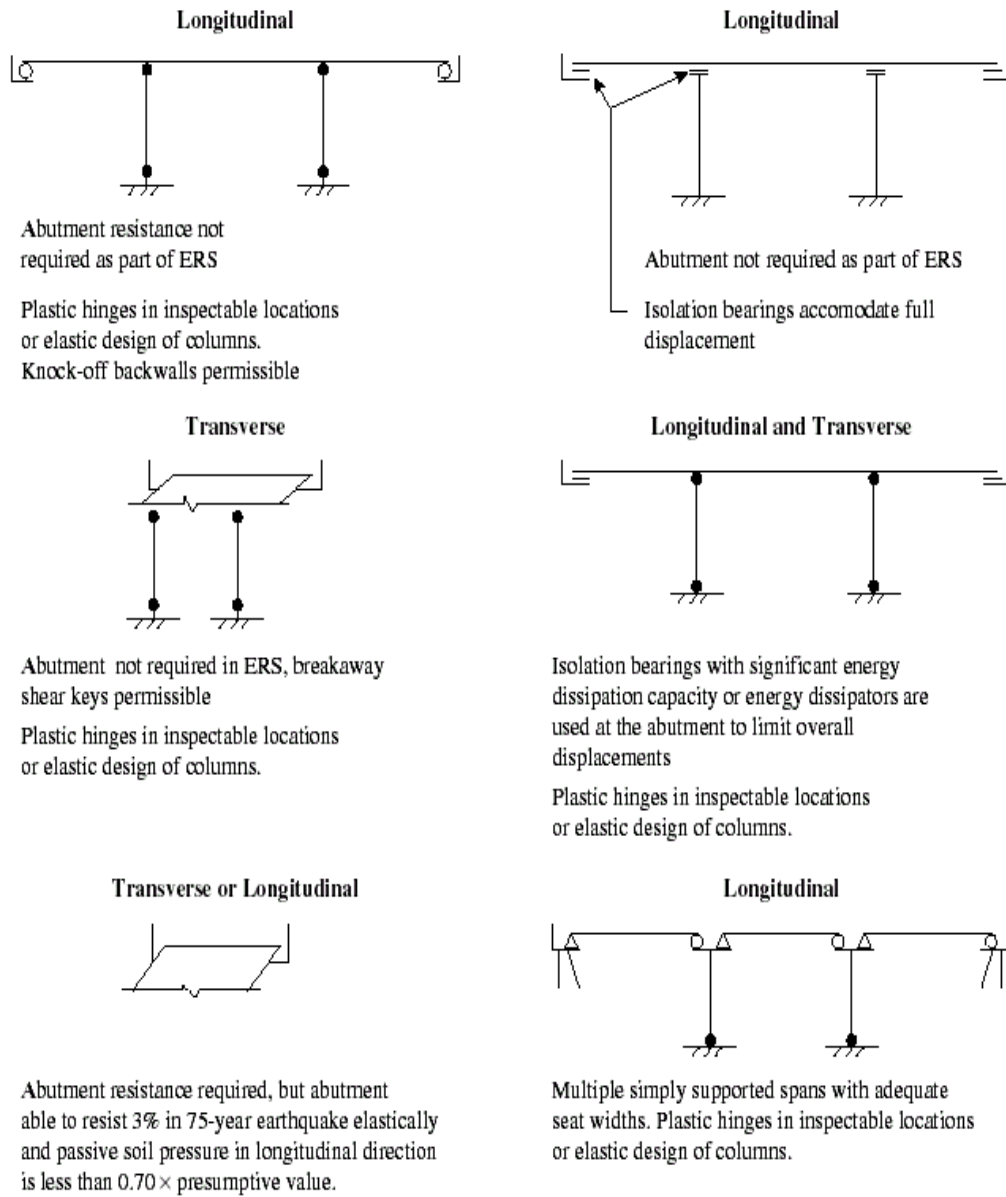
Longitudinal

Abutment resistance not required as part of ERS

Plastic hinges in inspectable locations or elastic design of columns. Knock-off backwalls permissible

Longitudinal

Abutment not required as part of ERS

Isolation bearings accomodate full displacement

Transverse

Abutment not required in ERS, breakaway shear keys permissible

Plastic hinges in inspectable locations or elastic design of columns.

Longitudinal and Transverse

Isolation bearings with significant energy dissipation capacity or energy dissipators are used at the abutment to limit overall displacements

Plastic hinges in inspectable locations or elastic design of columns.

Transverse or Longitudinal

Abutment resistance required, but abutment able to resist 3% in 75-year earthquake elastically and passive soil pressure in longitudinal direction is less than $0.70 \times$ presumptive value.

Longitudinal

Multiple simply supported spans with adequate seat widths. Plastic hinges in inspectable locations or elastic design of columns.